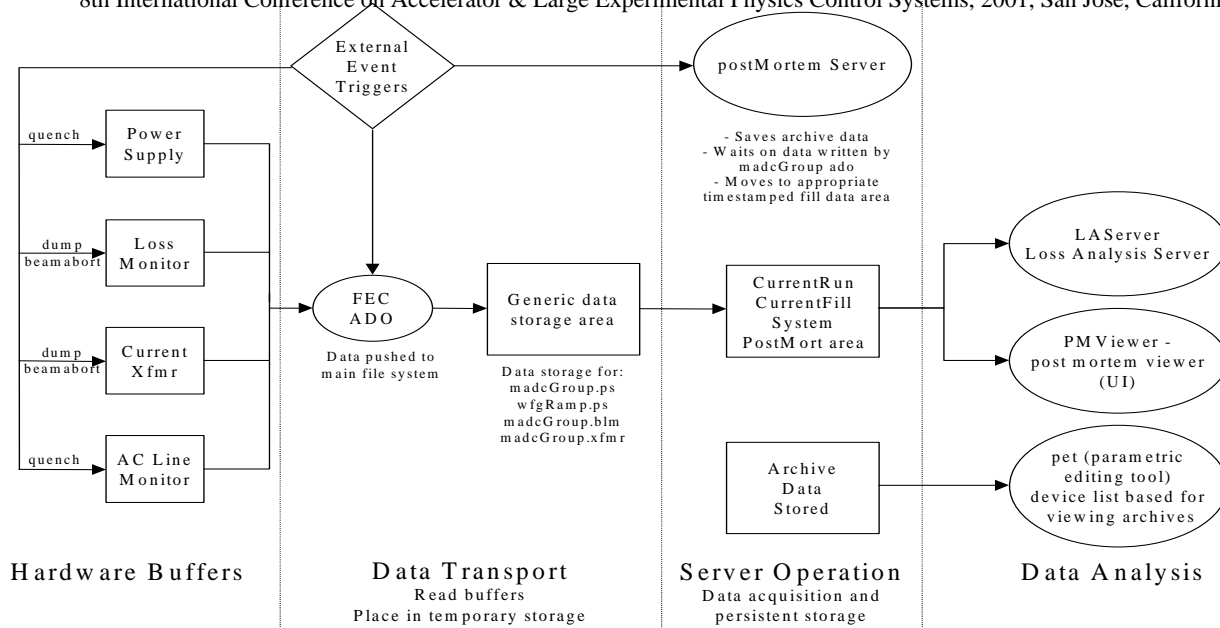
8th International Conference on Accelerator & Large Experimental Physics Control Systems, 2001, San Jose, Californ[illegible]

External Event Triggers

postMortem Server

- Saves archive data
- Waits on data written by madcGroup ado
- Moves to appropriate timestamped fill data area

quench

Power Supply

dump
beamabort

Loss Monitor

dump
beamabort

Current Xfmr

quench

AC Line Monitor

FEC ADO

Data pushed to main file system

Generic data storage area

Data storage for:
madcGroup.ps
wfgRamp.ps
madcGroup.blm
madcGroup.xfmr

CurrentRun CurrentFill System PostMort area

LAServer
Loss Analysis Server

PMViewer - post mortem viewer (UI)

Archive Data Stored

pet (parametric editing tool) device list based for viewing archives

Hardware Buffers

Data Transport
Read buffers
Place in temporary storage

Server Operation
Data acquisition and persistent storage

Data Analysis